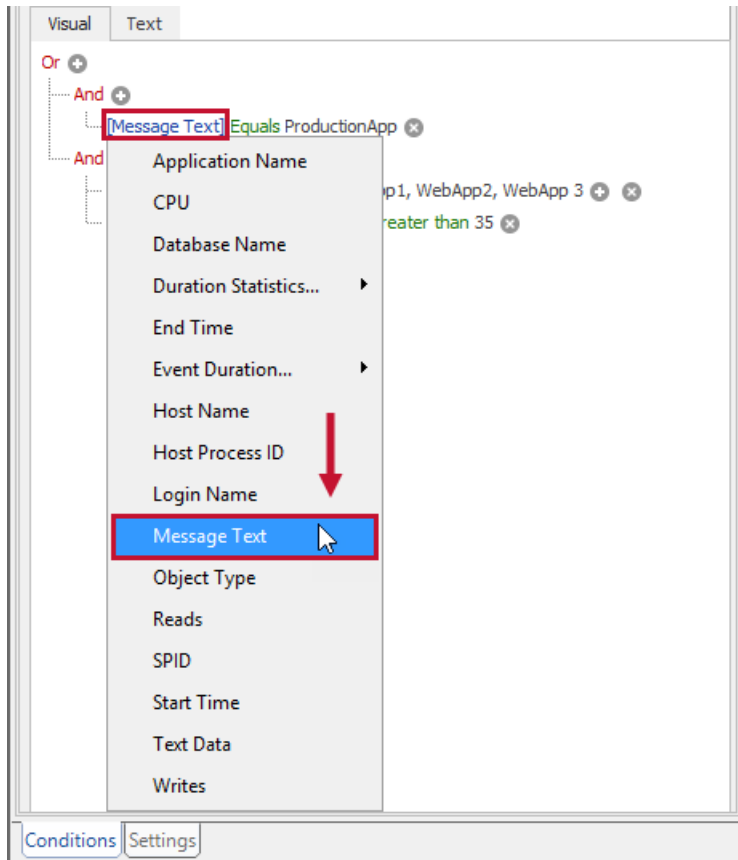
Visual Text

Or
And
[Message Text] Equals ProductionApp
And
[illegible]p1, WebApp2, WebApp 3
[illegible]reater than 35

Application Name
CPU
Database Name
Duration Statistics...
End Time
Event Duration...
Host Name
Host Process ID
Login Name
Message Text
Object Type
Reads
SPID
Start Time
Text Data
Writes

Conditions Settings